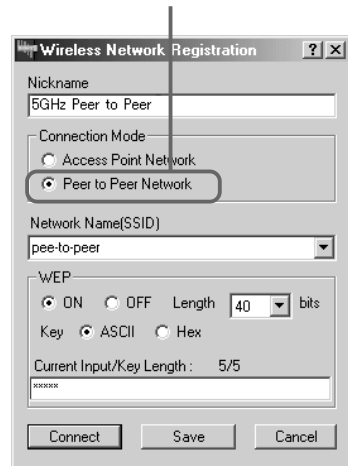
Wireless Network Registration ? X

Nickname
5GHz Peer to Peer

Connection Mode
Access Point Network
Peer to Peer Network

Network Name(SSID)
pee-to-peer

WEP
ON OFF Length 40 bits
Key ASCII Hex

Current Input/Key Length : 5/5
*****

Connect Save Cancel